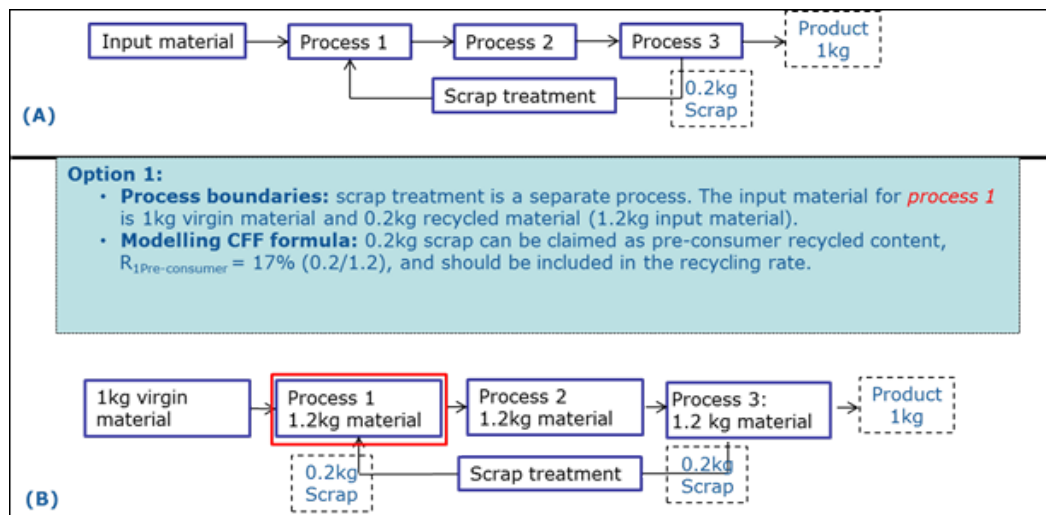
Input material
Process 1
Process 2
Process 3
Product 1kg
Scrap treatment
0.2kg Scrap
(A)

Option 1:
• **Process boundaries:** scrap treatment is a separate process. The input material for *process 1* is 1kg virgin material and 0.2kg recycled material (1.2kg input material).
• **Modelling CFF formula:** 0.2kg scrap can be claimed as pre-consumer recycled content, $R_{1Pre-consumer}$ = 17% (0.2/1.2), and should be included in the recycling rate.

1kg virgin material
Process 1 1.2kg material
Process 2 1.2kg material
Process 3: 1.2 kg material
Product 1kg
0.2kg Scrap
Scrap treatment
0.2kg Scrap
(B)